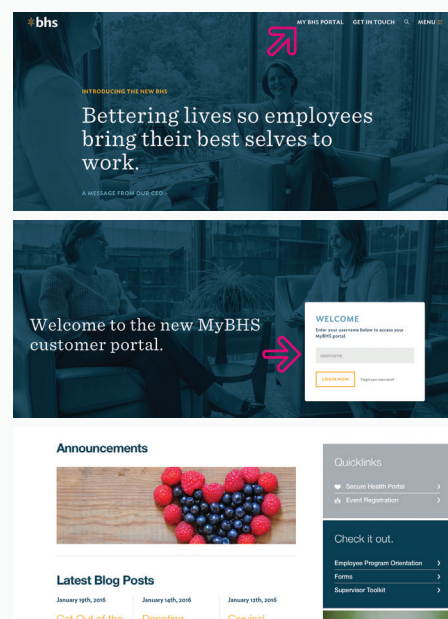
bhs

MY BHS PORTAL GET IN TOUCH MENU

INTRODUCING THE NEW BHS

Bettering lives so employees bring their best selves to work.

A MESSAGE FROM OUR CEO

Welcome to the new MyBHS customer portal.

WELCOME

Enter your username below to access your MyBHS portal.

username

LOGIN NOW

Forgot your username?

Announcements

Latest Blog Posts

January 19th, 2016

Get Out of the

January 14th, 2016

Donating

January 12th, 2016

Cervical

Quicklinks

Secure Health Portal

Event Registration

Check it out.

Employee Program Orientation

Forms

Supervisor Toolkit